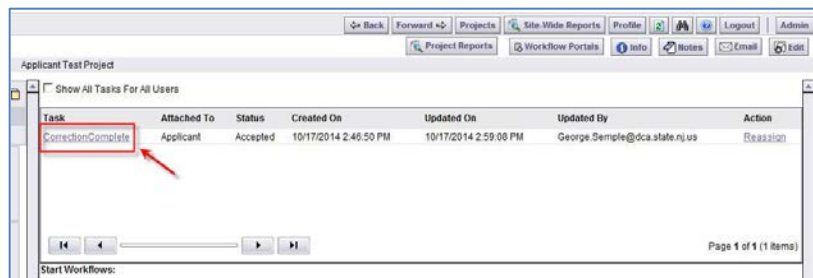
Back | Forward | Projects | Site-Wide Reports | Profile | Logout | Admin

Project Reports | Workflow Portals | Info | Notes | Email | Edit

Applicant Test Project

Show All Tasks For All Users

| Task | Attached To | Status | Created On | Updated On | Updated By | Action |
|---|---|---|---|---|---|---|
| CorrectionComplete | Applicant | Accepted | 10/17/2014 2:46:50 PM | 10/17/2014 2:59:08 PM | George.Semple@dca.state.nj.us | Reassign |

Page 1 of 1 (1 items)

Start Workflows: